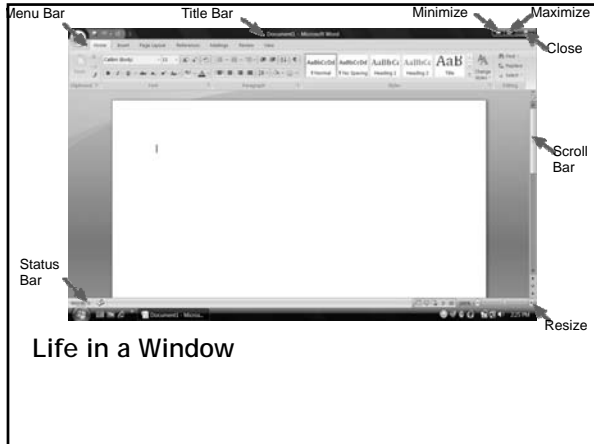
Menu Bar
Title Bar
Minimize
Maximize
Close
Document1 - Microsoft Word
Home Insert Page Layout References Mailings Review View
Calibri (Body)
AaBbCcDd AaBbCcDd AaBbCc AaBbCc AaB
¶ Normal ¶ No Spacing Heading 1 Heading 2 Title
Change Styles
Clipboard Font Paragraph Styles Editing
Scroll Bar
Status Bar
Document1 - Micros...
Resize
Life in a Window